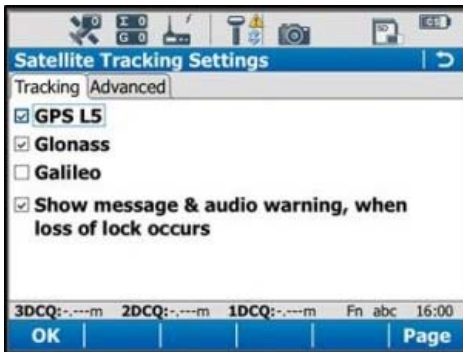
0
0

Satellite Tracking Settings

Tracking Advanced

☑ GPS L5

☑ Glonass

☐ Galileo

☑ Show message & audio warning, when loss of lock occurs

3DCQ:-.---m 2DCQ:-.---m 1DCQ:-.---m Fn abc 16:00

OK Page